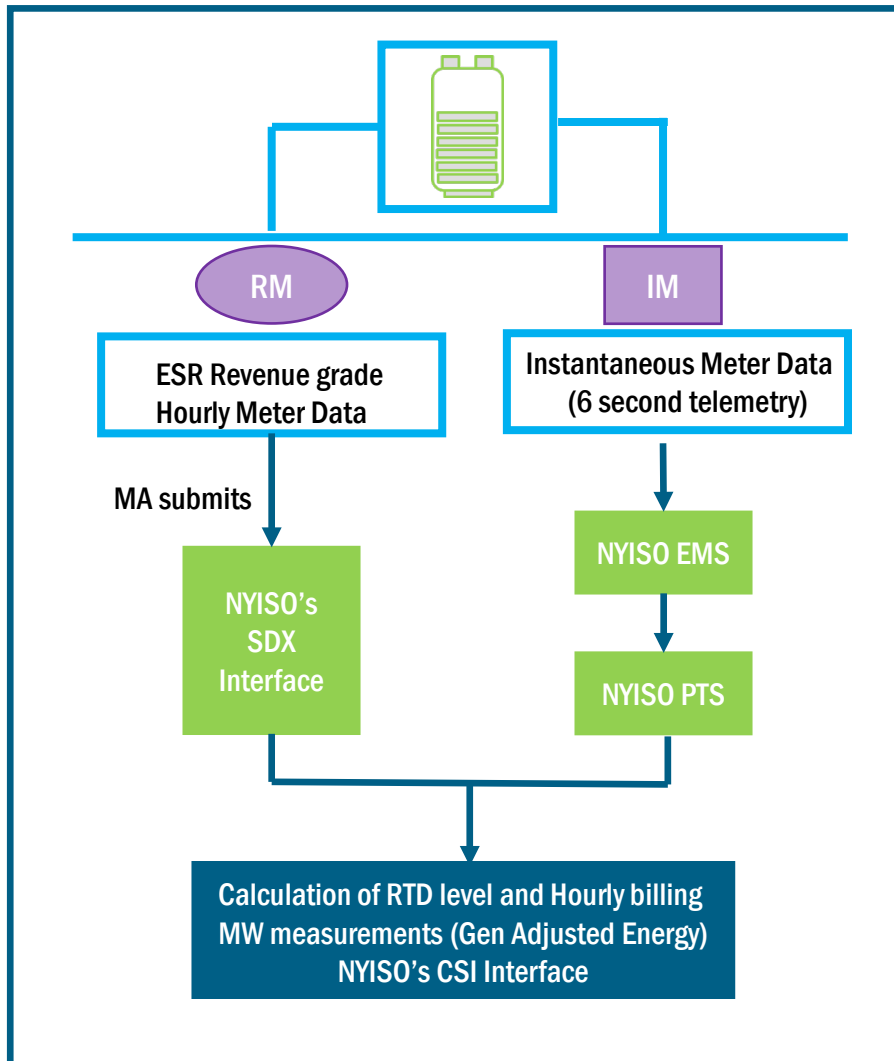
RM

IM

ESR Revenue grade Hourly Meter Data

Instantaneous Meter Data (6 second telemetry)

MA submits

NYISO's SDX Interface

NYISO EMS

NYISO PTS

Calculation of RTD level and Hourly billing MW measurements (Gen Adjusted Energy) NYISO's CSI Interface